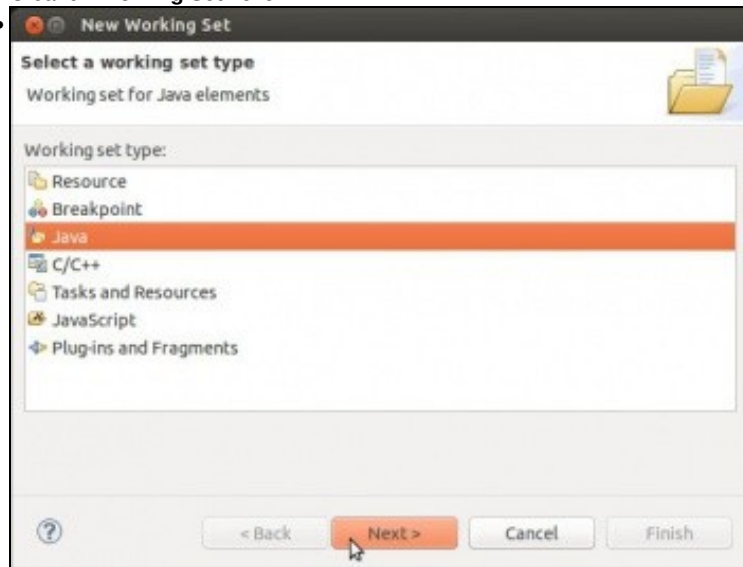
New Working Set

Select a working set type

Working set for Java elements

Working set type:

Resource
Breakpoint
Java
C/C++
Tasks and Resources
JavaScript
Plug-ins and Fragments

?

< Back
Next >
Cancel
Finish